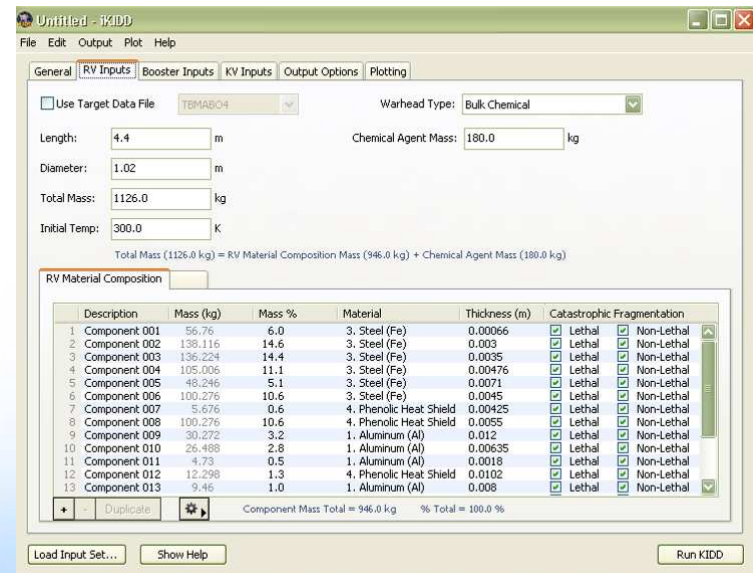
Untitled - iKIDD

File Edit Output Plot Help

General | RV Inputs | Booster Inputs | KV Inputs | Output Options | Plotting

Use Target Data File TBMAB04

Warhead Type: Bulk Chemical

Length: 4.4 m

Chemical Agent Mass: 180.0 kg

Diameter: 1.02 m

Total Mass: 1126.0 kg

Initial Temp: 300.0 K

Total Mass (1126.0 kg) = RV Material Composition Mass (946.0 kg) + Chemical Agent Mass (180.0 kg)

RV Material Composition

| | Description | Mass (kg) | Mass % | Material | Thickness (m) | Catastrophic Fragmentation | |
|---|---|---|---|---|---|---|---|
| 1 | Component 001 | 56.76 | 6.0 | 3. Steel (Fe) | 0.00066 | Lethal | Non-Lethal |
| 2 | Component 002 | 138.116 | 14.6 | 3. Steel (Fe) | 0.003 | Lethal | Non-Lethal |
| 3 | Component 003 | 136.224 | 14.4 | 3. Steel (Fe) | 0.0035 | Lethal | Non-Lethal |
| 4 | Component 004 | 105.006 | 11.1 | 3. Steel (Fe) | 0.00476 | Lethal | Non-Lethal |
| 5 | Component 005 | 48.246 | 5.1 | 3. Steel (Fe) | 0.0071 | Lethal | Non-Lethal |
| 6 | Component 006 | 100.276 | 10.6 | 3. Steel (Fe) | 0.0045 | Lethal | Non-Lethal |
| 7 | Component 007 | 5.676 | 0.6 | 4. Phenolic Heat Shield | 0.00425 | Lethal | Non-Lethal |
| 8 | Component 008 | 100.276 | 10.6 | 4. Phenolic Heat Shield | 0.0055 | Lethal | Non-Lethal |
| 9 | Component 009 | 30.272 | 3.2 | 1. Aluminum (Al) | 0.012 | Lethal | Non-Lethal |
| 10 | Component 010 | 26.488 | 2.8 | 1. Aluminum (Al) | 0.00635 | Lethal | Non-Lethal |
| 11 | Component 011 | 4.73 | 0.5 | 1. Aluminum (Al) | 0.0018 | Lethal | Non-Lethal |
| 12 | Component 012 | 12.298 | 1.3 | 4. Phenolic Heat Shield | 0.0102 | Lethal | Non-Lethal |
| 13 | Component 013 | 9.46 | 1.0 | 1. Aluminum (Al) | 0.008 | Lethal | Non-Lethal |

+ - Duplicate

Component Mass Total = 946.0 kg % Total = 100.0 %

Load Input Set... Show Help Run KIDD